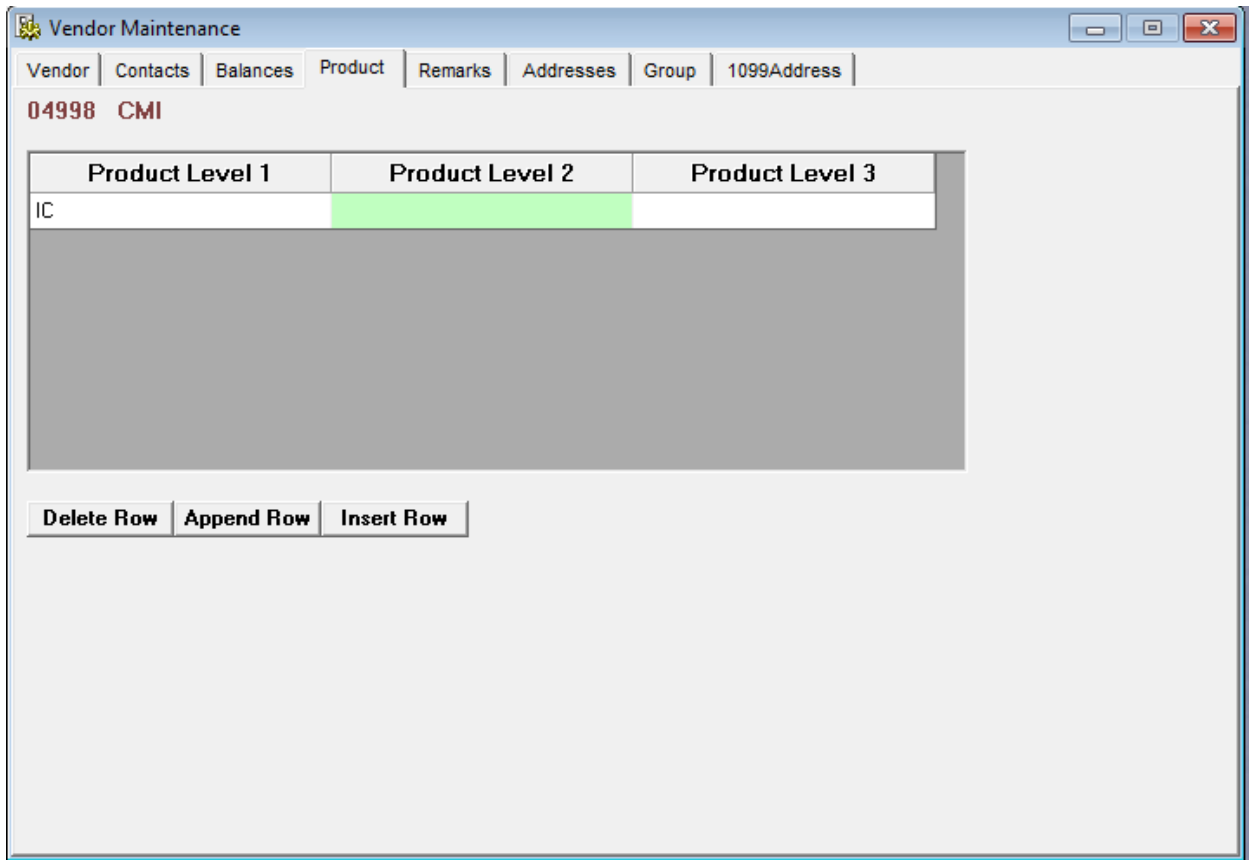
Vendor Maintenance

Vendor | Contacts | Balances | Product | Remarks | Addresses | Group | 1099Address

04998 CMI

| Product Level 1 | Product Level 2 | Product Level 3 |
|---|---|---|
| IC | | |

Delete Row | Append Row | Insert Row